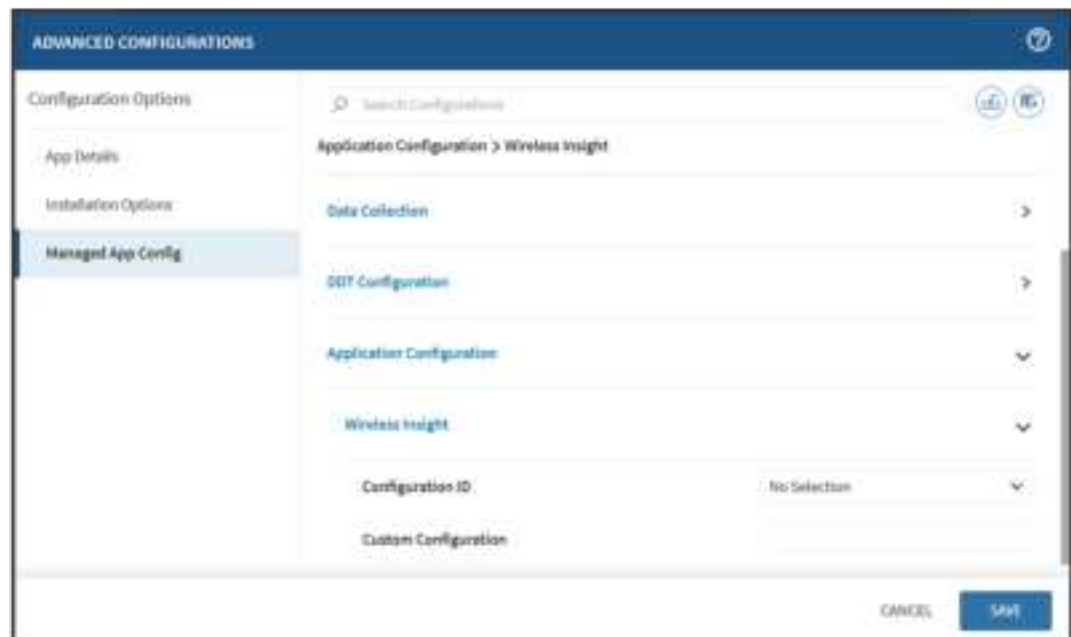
ADVANCED CONFIGURATIONS

Configuration Options

App Details

Installation Options

Managed App Config

Search Configurations

Application Configuration > Wireless Insight

Data Collection

DDT Configuration

Application Configuration

Wireless Insight

Configuration ID

No Selection

Custom Configuration

CANCEL

SAVE